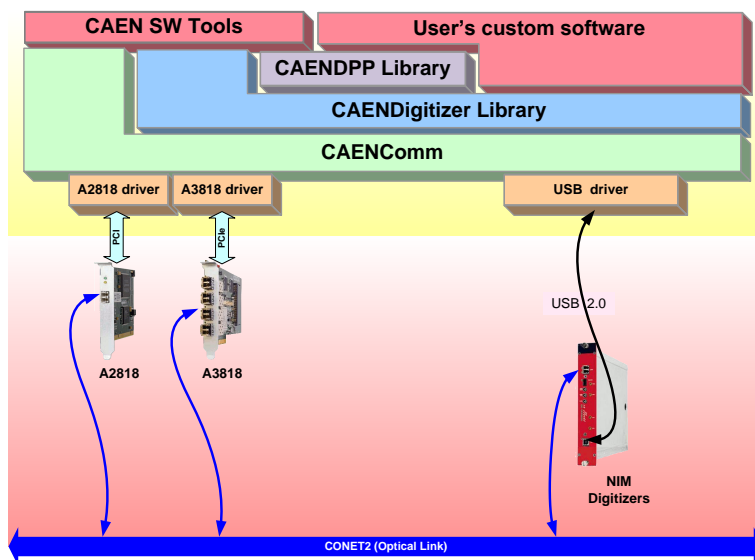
CAEN SW Tools

User's custom software

CAENDPP Library

CAENDigitizer Library

CAENComm

A2818 driver

A3818 driver

USB driver

PCI

PCIe

USB 2.0

A2818

A3818

NIM Digitizers

CONET2 (Optical Link)